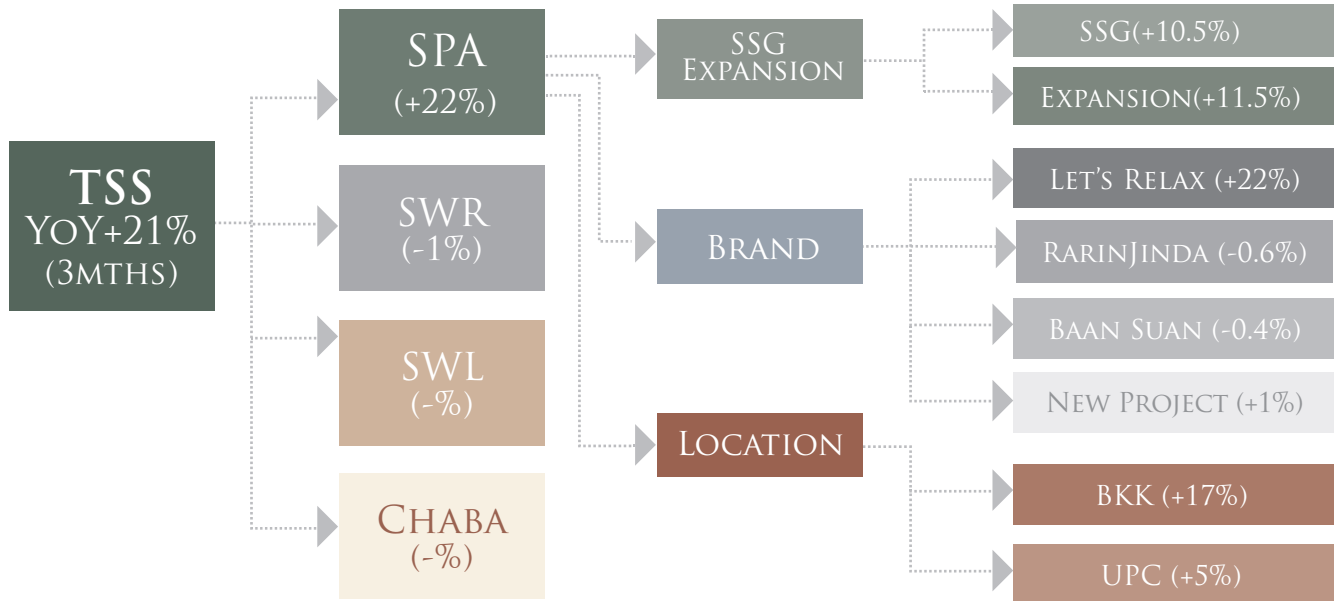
TSS
YOY+21%
(3MTHS)

SPA
(+22%)

SWR
(-1%)

SWL
(-%)

CHABA
(-%)

SSG
EXPANSION

BRAND

LOCATION

SSG(+10.5%)

EXPANSION(+11.5%)

LET'S RELAX (+22%)

RARINJINDA (-0.6%)

BAAN SUAN (-0.4%)

NEW PROJECT (+1%)

BKK (+17%)

UPC (+5%)